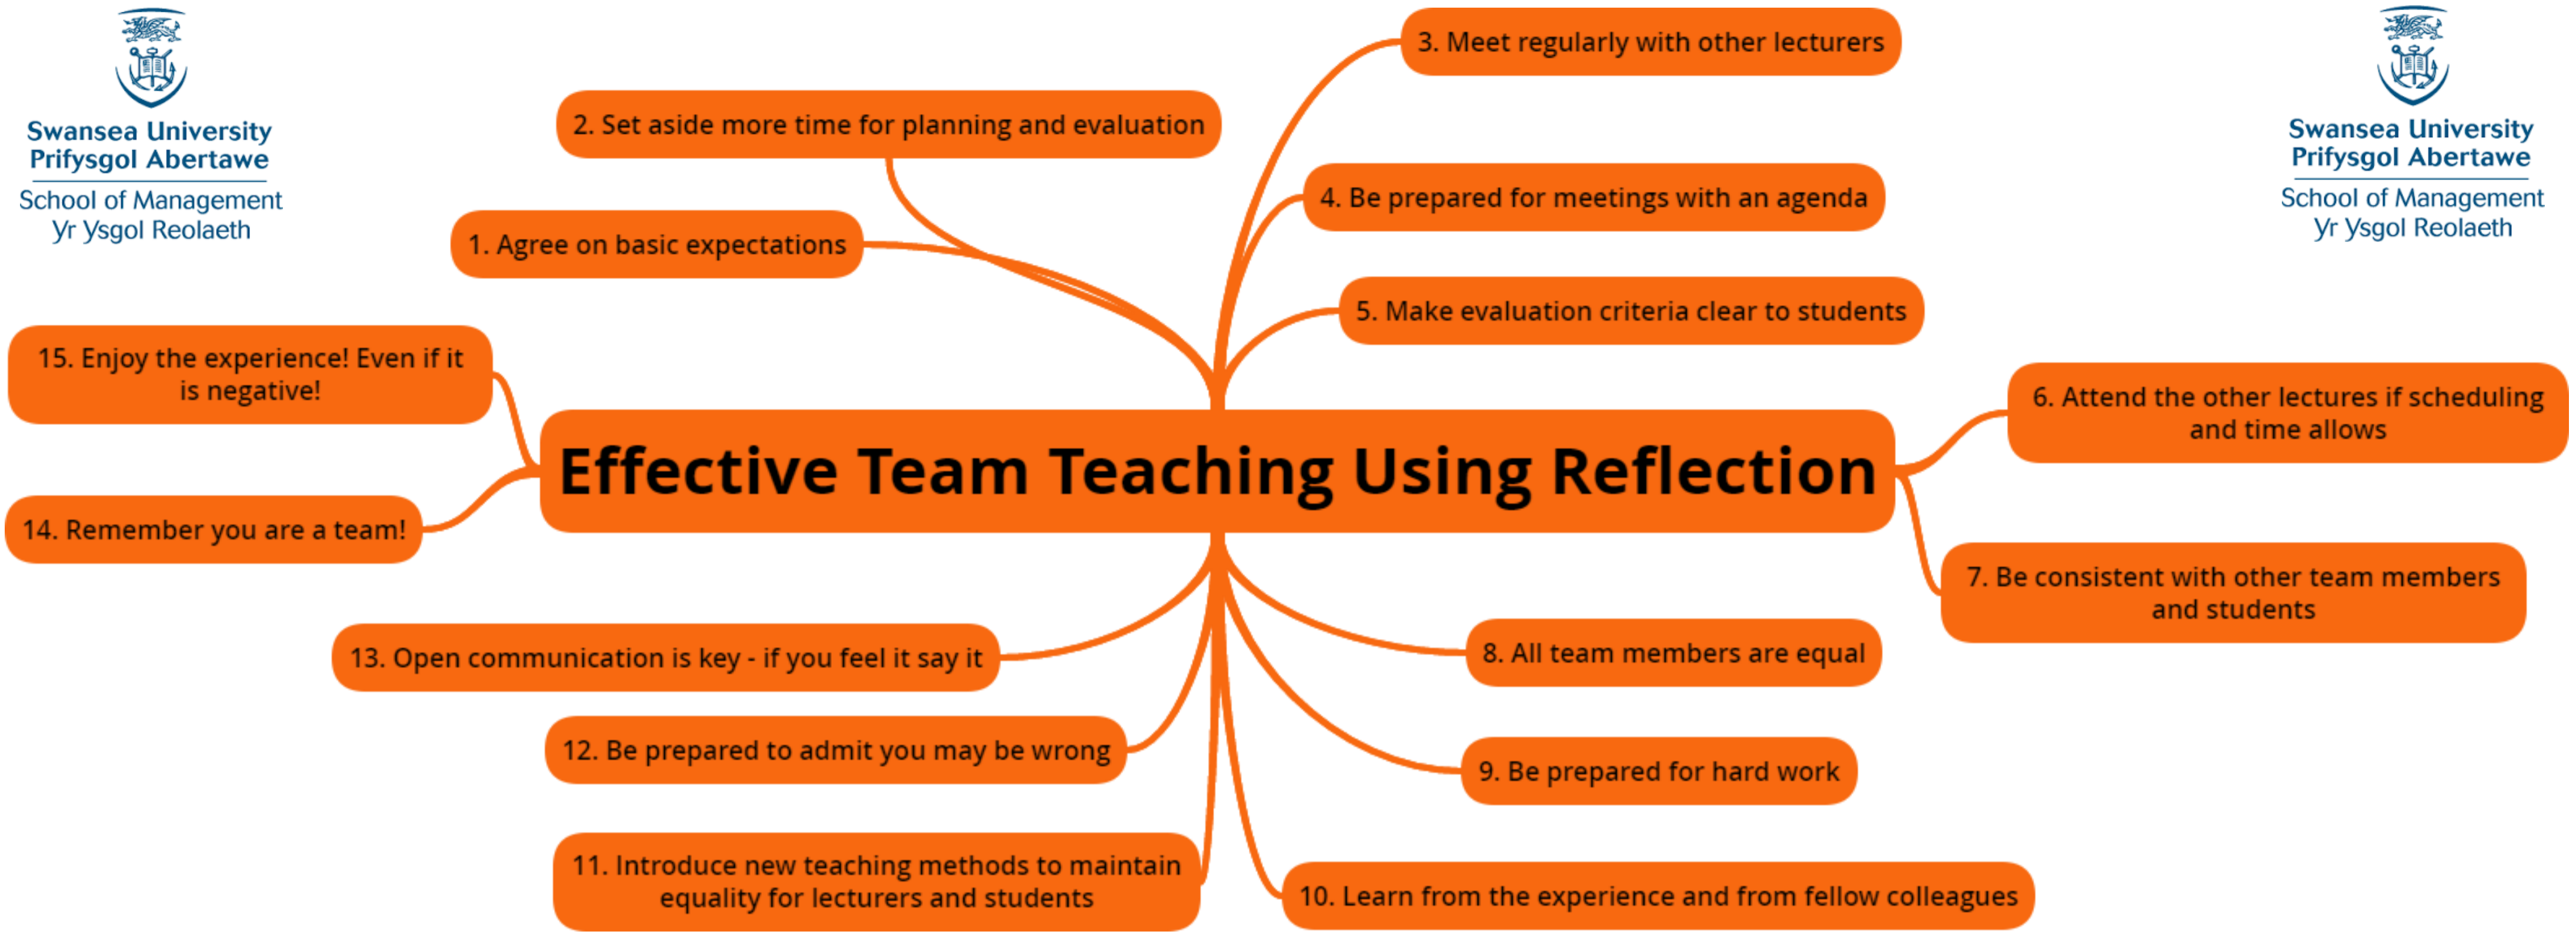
Swansea University
Prifysgol Abertawe
School of Management
Yr Ysgol Reolaeth

Swansea University
Prifysgol Abertawe
School of Management
Yr Ysgol Reolaeth

Effective Team Teaching Using Reflection

1. Agree on basic expectations

2. Set aside more time for planning and evaluation

3. Meet regularly with other lecturers

4. Be prepared for meetings with an agenda

5. Make evaluation criteria clear to students

6. Attend the other lectures if scheduling and time allows

7. Be consistent with other team members and students

8. All team members are equal

9. Be prepared for hard work

10. Learn from the experience and from fellow colleagues

11. Introduce new teaching methods to maintain equality for lecturers and students

12. Be prepared to admit you may be wrong

13. Open communication is key - if you feel it say it

14. Remember you are a team!

15. Enjoy the experience! Even if it is negative!